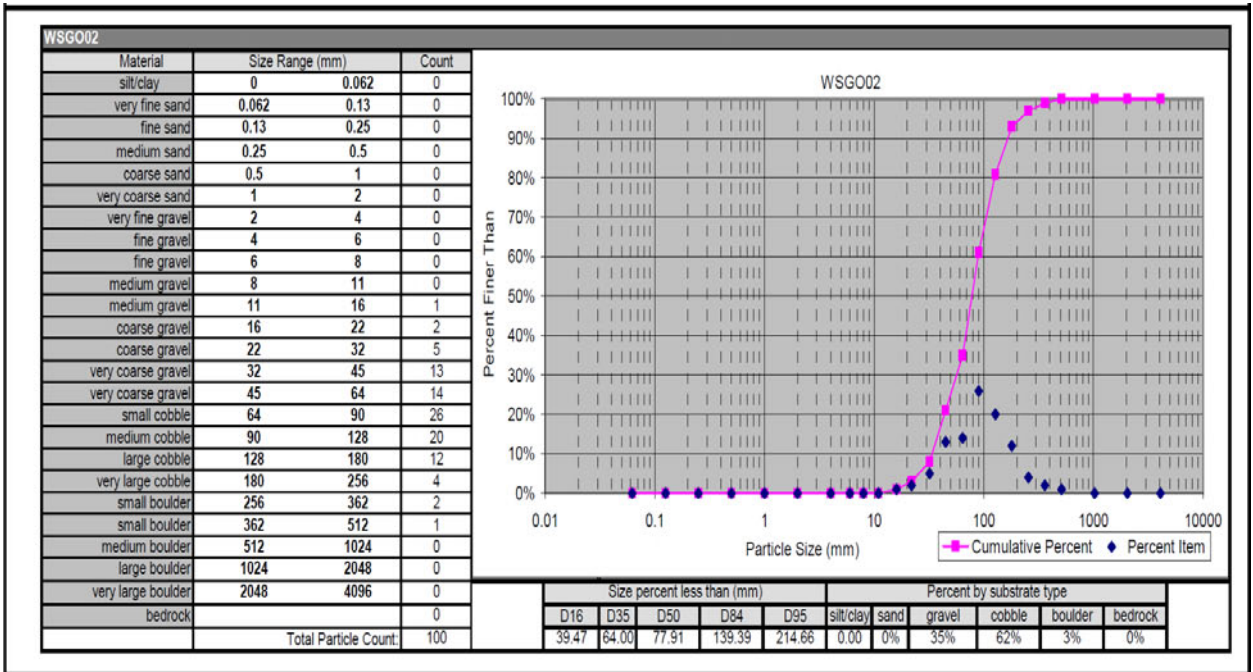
WSGO02

| Material | Size Range (mm) | | Count |
|---|---|---|---|
| silt/clay | 0 | 0.062 | 0 |
| very fine sand | 0.062 | 0.13 | 0 |
| fine sand | 0.13 | 0.25 | 0 |
| medium sand | 0.25 | 0.5 | 0 |
| coarse sand | 0.5 | 1 | 0 |
| very coarse sand | 1 | 2 | 0 |
| very fine gravel | 2 | 4 | 0 |
| fine gravel | 4 | 6 | 0 |
| fine gravel | 6 | 8 | 0 |
| medium gravel | 8 | 11 | 0 |
| medium gravel | 11 | 16 | 1 |
| coarse gravel | 16 | 22 | 2 |
| coarse gravel | 22 | 32 | 5 |
| very coarse gravel | 32 | 45 | 13 |
| very coarse gravel | 45 | 64 | 14 |
| small cobble | 64 | 90 | 26 |
| medium cobble | 90 | 128 | 20 |
| large cobble | 128 | 180 | 12 |
| very large cobble | 180 | 256 | 4 |
| small boulder | 256 | 362 | 2 |
| small boulder | 362 | 512 | 1 |
| medium boulder | 512 | 1024 | 0 |
| large boulder | 1024 | 2048 | 0 |
| very large boulder | 2048 | 4096 | 0 |
| bedrock | | | 0 |
| | | Total Particle Count: | 100 |

WSGO02

Percent Finer Than

100%
90%
80%
70%
60%
50%
40%
30%
20%
10%
0%

0.01 0.1 1 10 100 1000 10000

Particle Size (mm)

Cumulative Percent ◆ Percent Item

| Size percent less than (mm) | | | | | Percent by substrate type | | | | | |
|---|---|---|---|---|---|---|---|---|---|---|
| D16 | D35 | D50 | D84 | D95 | silt/clay | sand | gravel | cobble | boulder | bedrock |
| 39.47 | 64.00 | 77.91 | 139.39 | 214.66 | 0.00 | 0% | 35% | 62% | 3% | 0% |